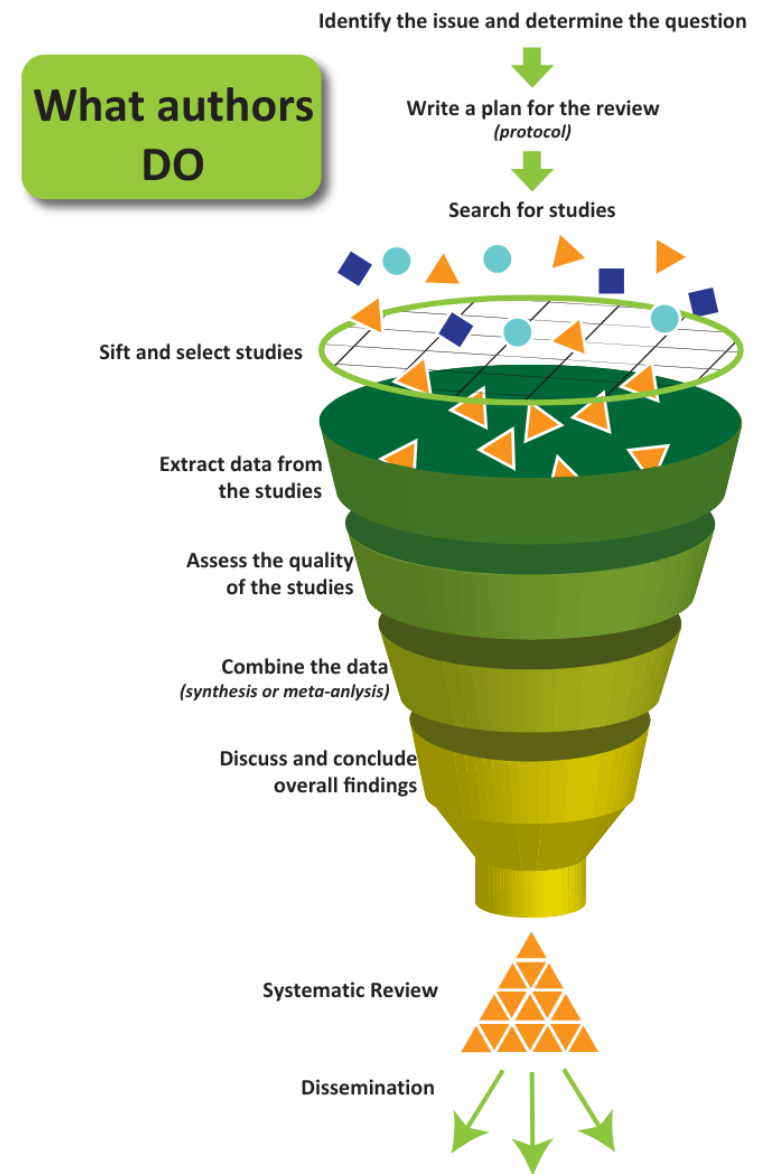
What authors DO

Identify the issue and determine the question

Write a plan for the review
(protocol)

Search for studies

Sift and select studies

Extract data from the studies

Assess the quality of the studies

Combine the data
(synthesis or meta-anlysis)

Discuss and conclude overall findings

Systematic Review

Dissemination